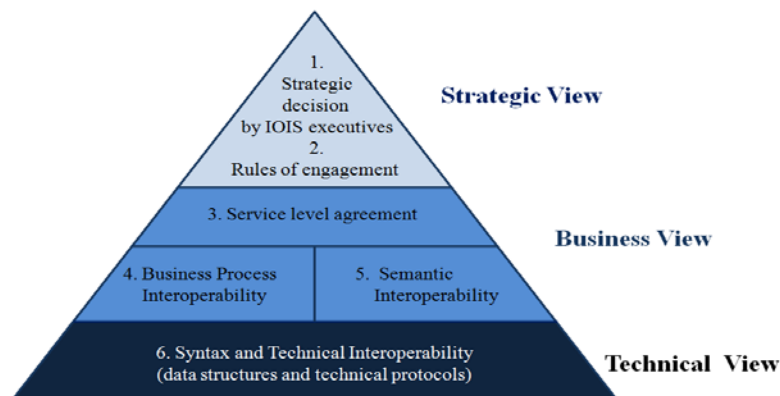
1.
Strategic
decision
by IOIS executives
2.
Rules of engagement

Strategic View

3. Service level agreement

Business View

4. Business Process Interoperability

5. Semantic Interoperability

6. Syntax and Technical Interoperability (data structures and technical protocols)

Technical View